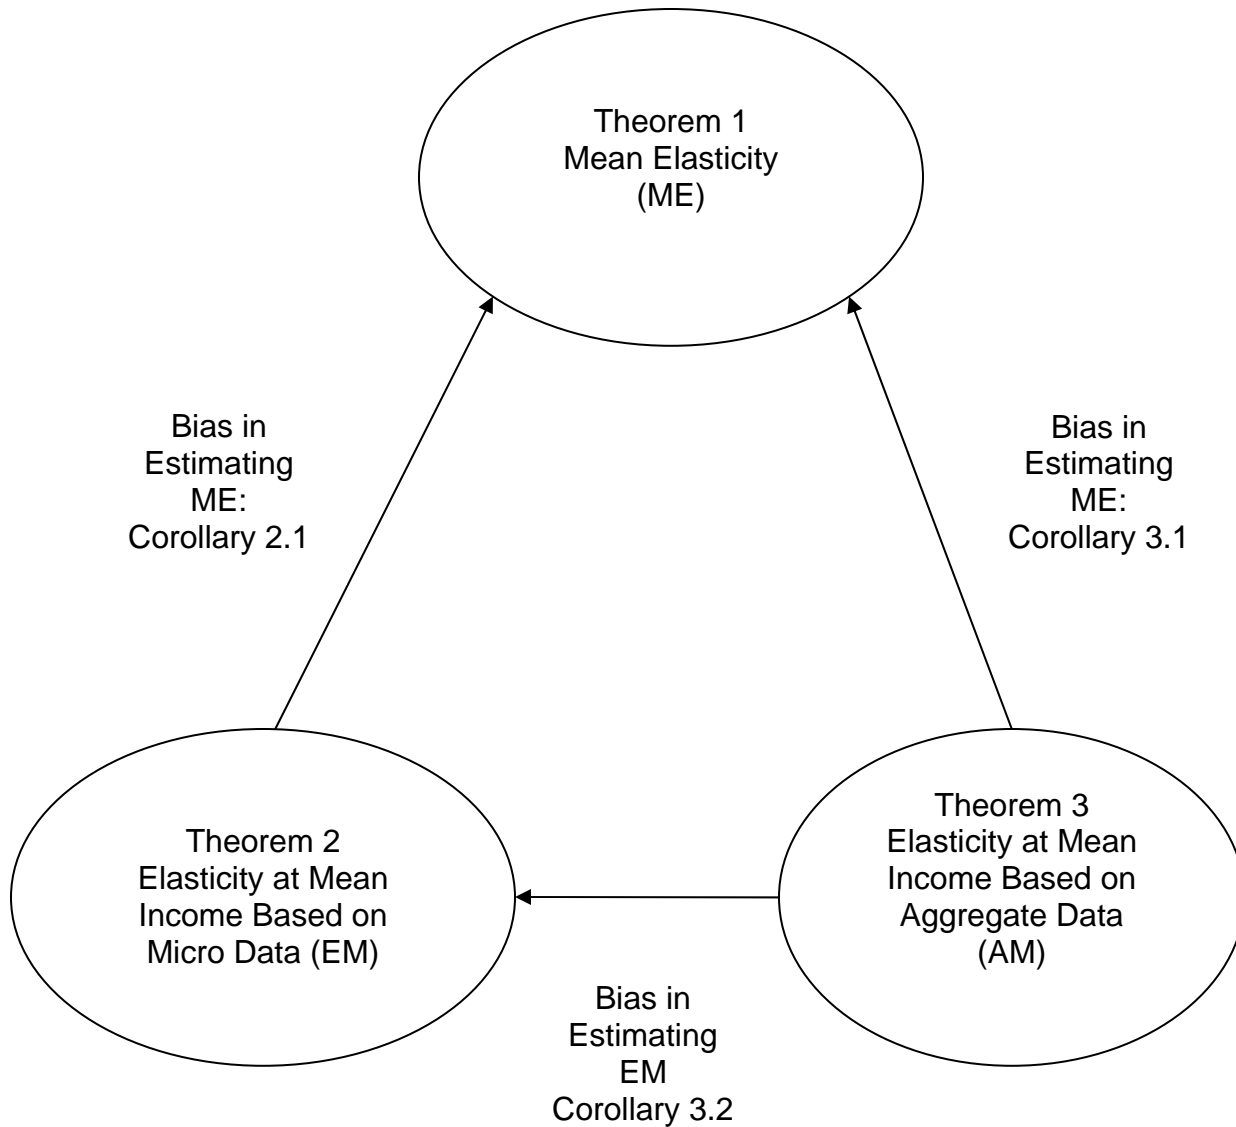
Theorem 1
Mean Elasticity
(ME)

Bias in
Estimating
ME:
Corollary 2.1

Bias in
Estimating
ME:
Corollary 3.1

Theorem 2
Elasticity at Mean
Income Based on
Micro Data (EM)

Theorem 3
Elasticity at Mean
Income Based on
Aggregate Data
(AM)

Bias in
Estimating
EM
Corollary 3.2